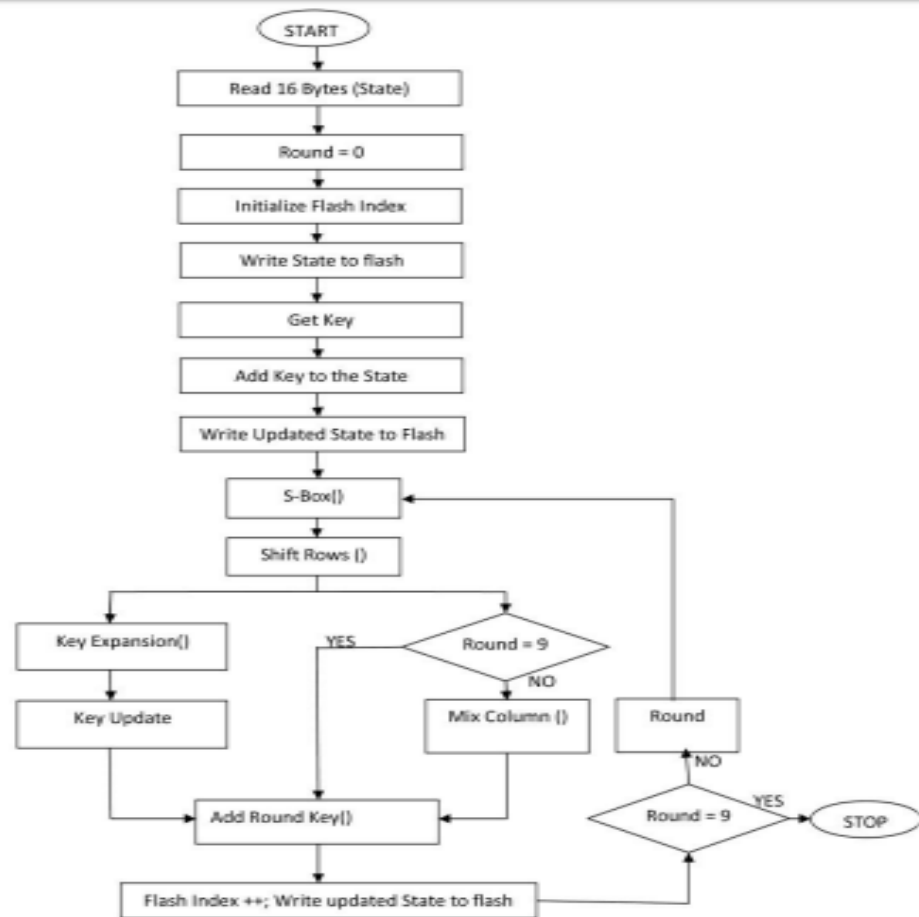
START

Read 16 Bytes (State)

Round = 0

Initialize Flash Index

Write State to flash

Get Key

Add Key to the State

Write Updated State to Flash

S-Box()

Shift Rows ()

Key Expansion()

Key Update

YES

Round = 9

NO

Mix Column ()

Round

NO

YES

Round = 9

STOP

Add Round Key()

Flash Index ++; Write updated State to flash